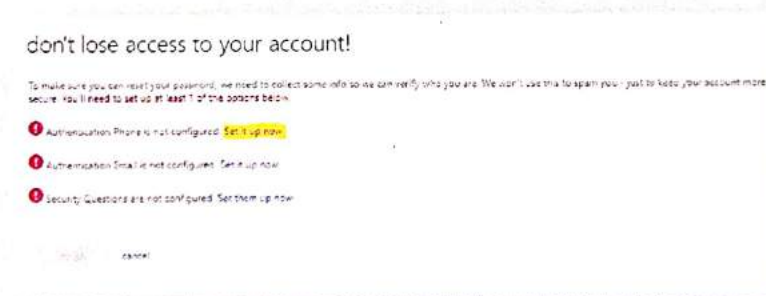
don't lose access to your account!

To make sure you can reset your password, we need to collect some info so we can verify who you are. We won't use this to spam you - just to keep your account more secure. You'll need to set up at least 1 of the options below.

Authentication Phone is not configured. Set it up now

Authentication Email is not configured. Set it up now

Security Questions are not configured. Set them up now

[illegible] cancel